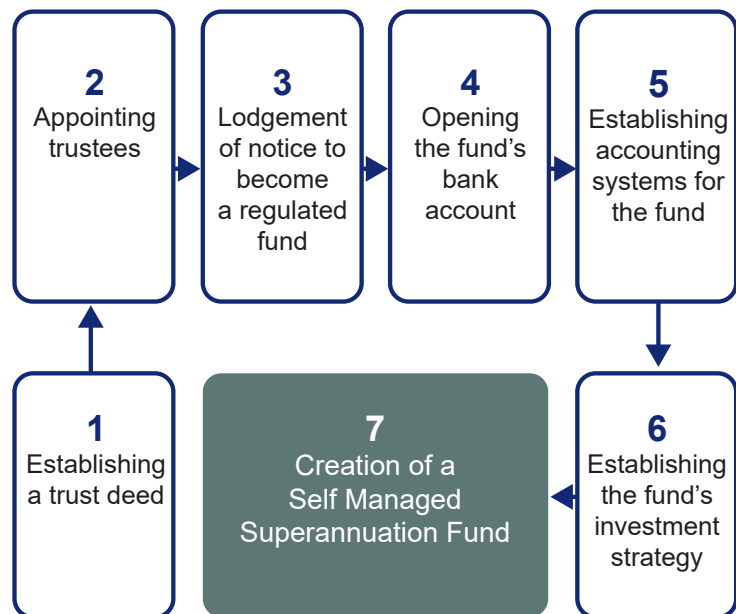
2
Appointing trustees

3
Lodgement of notice to become a regulated fund

4
Opening the fund's bank account

5
Establishing accounting systems for the fund

6
Establishing the fund's investment strategy

7
Creation of a Self Managed Superannuation Fund

1
Establishing a trust deed